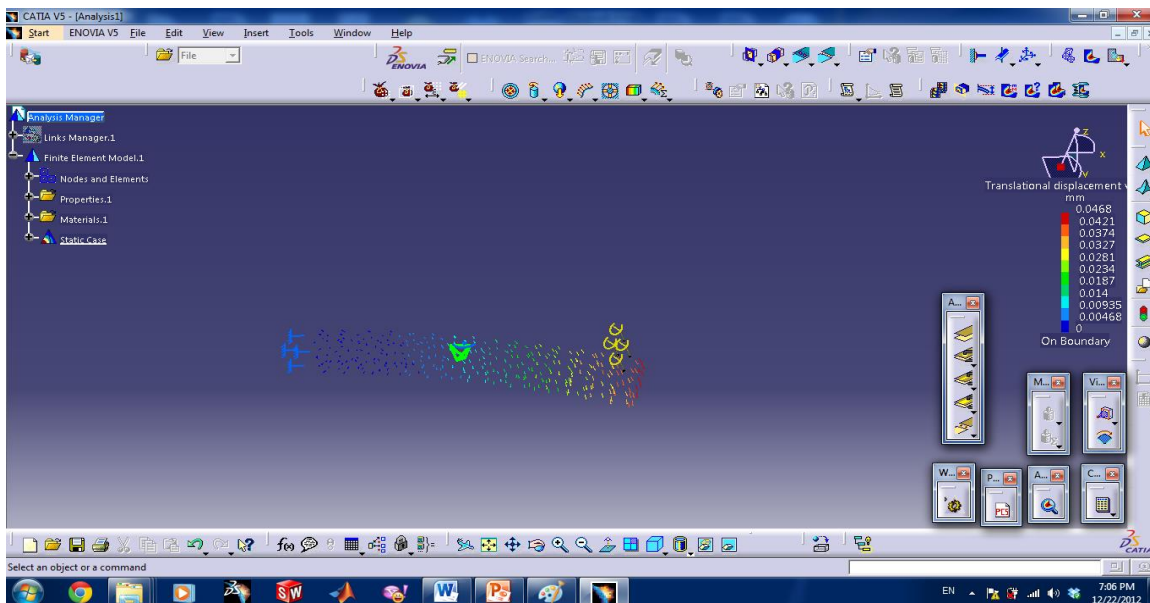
CATIA V5 - [Analysis1]

Start ENOVIA V5 File Edit View Insert Tools Window Help

File

ENOVIA

ENOVIA Search...

Analysis Manager
Links Manager.1
Finite Element Model.1
Nodes and Elements
Properties.1
Materials.1
Static Case

Translational displacement
mm
0.0468
0.0421
0.0374
0.0327
0.0281
0.0234
0.0187
0.014
0.00935
0.00468
0
On Boundary

A...
M...
Vi...
W...
P...
A...
C...

Select an object or a command

EN
7:06 PM
12/22/2012